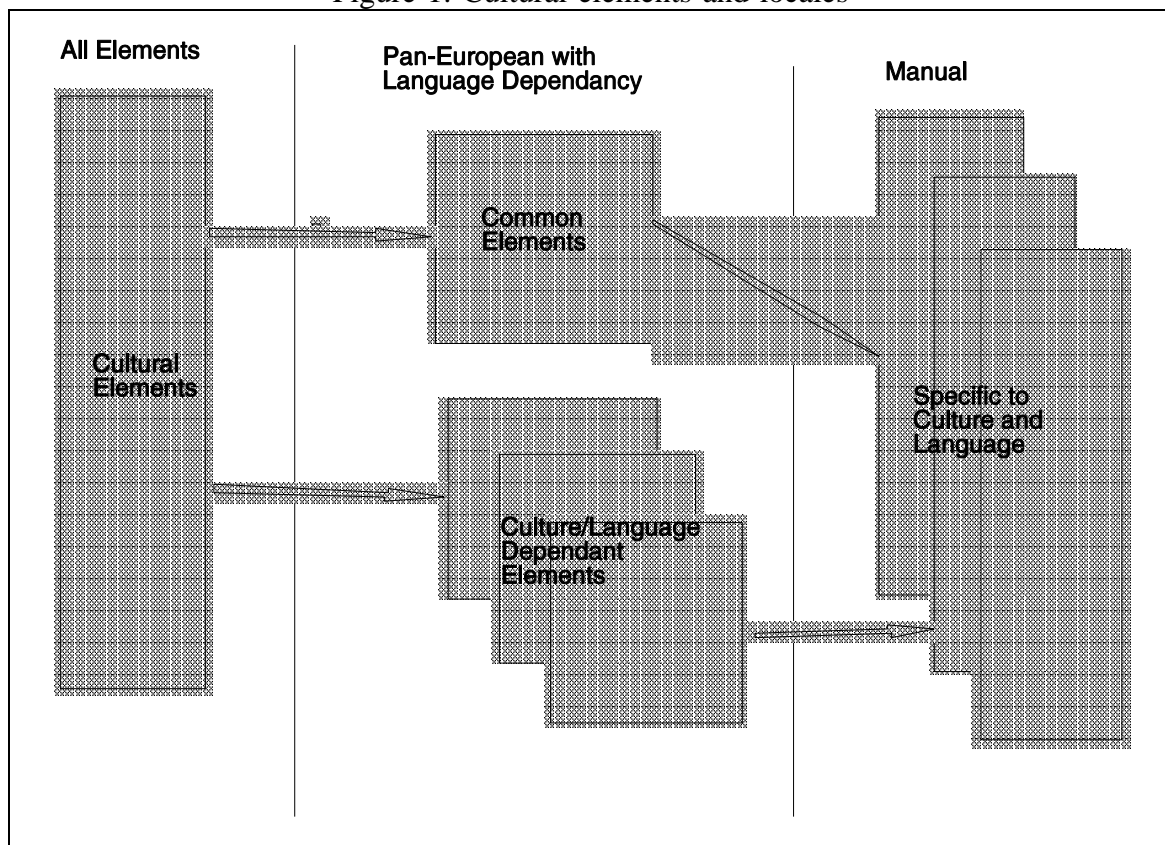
Figure 1. Cultural elements and locales

All Elements

Pan-European with Language Dependancy

Manual

Common Elements

Cultural Elements

Specific to Culture and Language

Culture/Language Dependant Elements